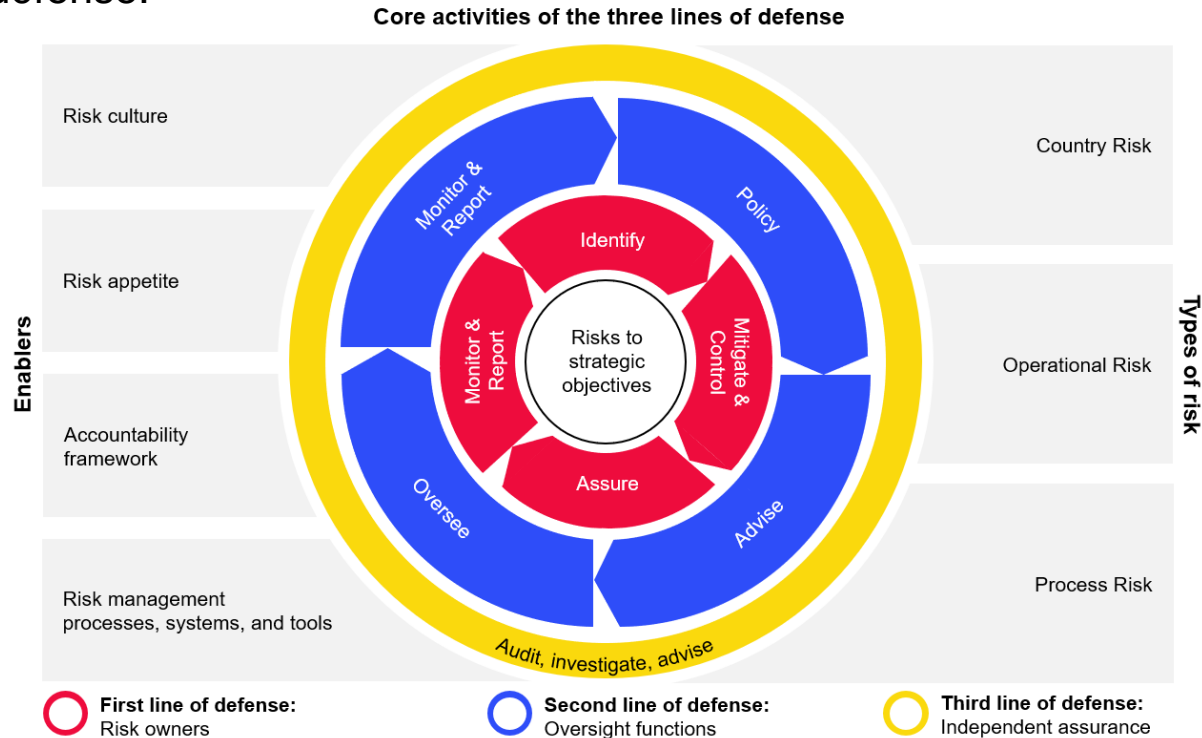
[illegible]

Core activities of the three lines of defense

Enablers

Risk culture

Risk appetite

Accountability framework

Risk management processes, systems, and tools

Monitor & Report

Policy

Oversee

Advise

Identify

Mitigate & Control

Assure

Monitor & Report

Risks to strategic objectives

Audit, investigate, advise

Types of risk

Country Risk

Operational Risk

Process Risk

First line of defense: Risk owners

Second line of defense: Oversight functions

Third line of defense: Independent assurance